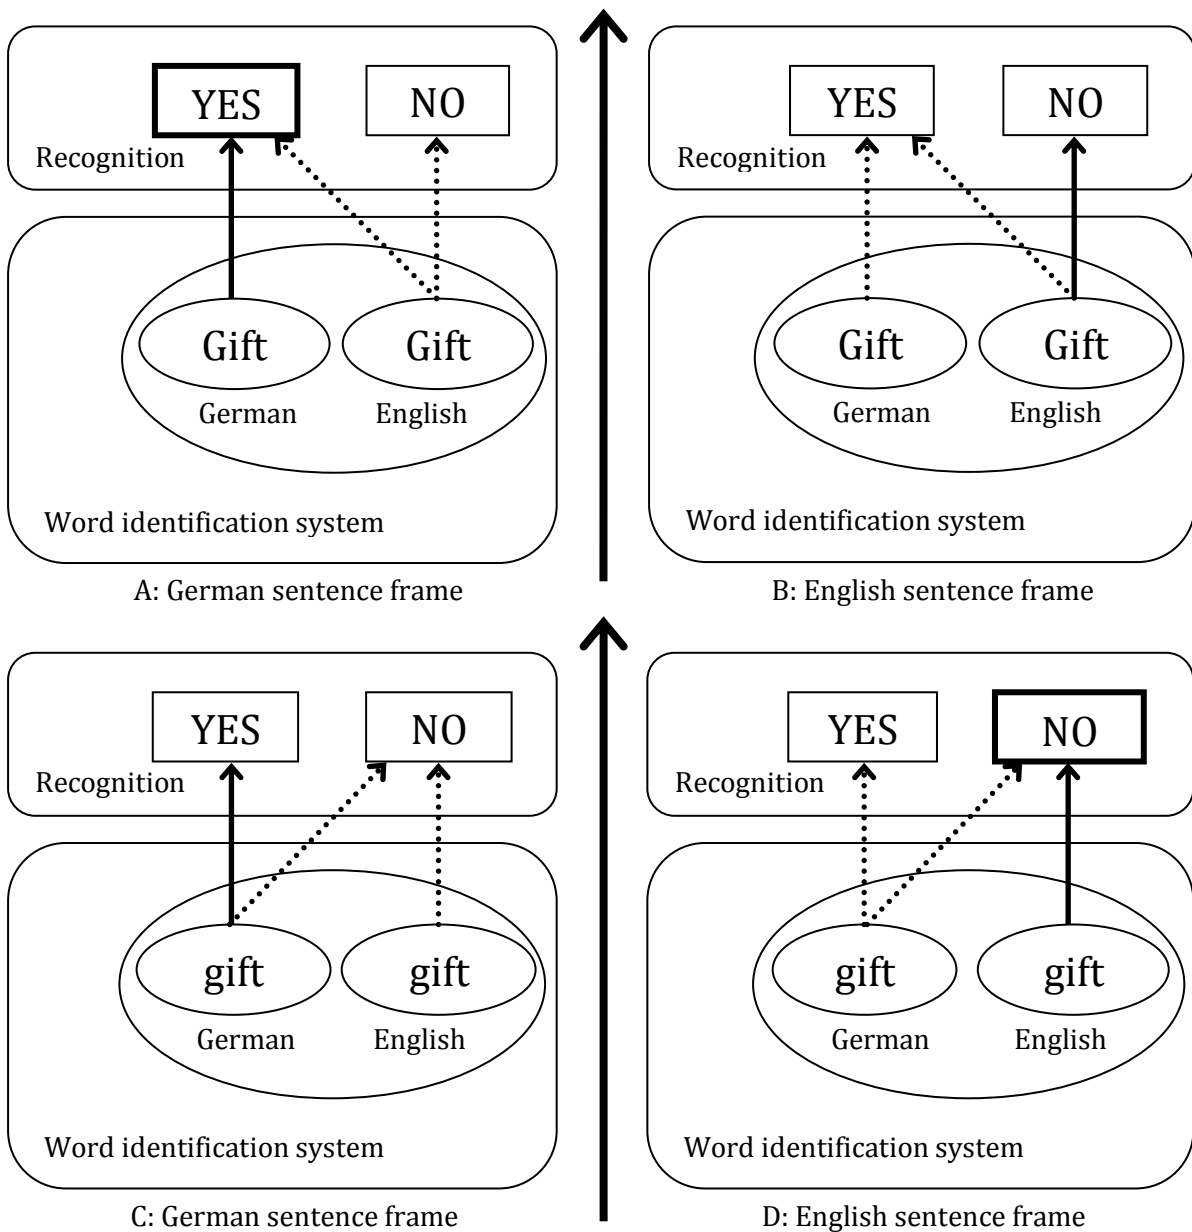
YES

NO

Recognition

Gift

Gift

German

English

Word identification system

A: German sentence frame

YES

NO

Recognition

Gift

Gift

German

English

Word identification system

B: English sentence frame

YES

NO

Recognition

gift

gift

German

English

Word identification system

C: German sentence frame

YES

NO

Recognition

gift

gift

German

English

Word identification system

D: English sentence frame